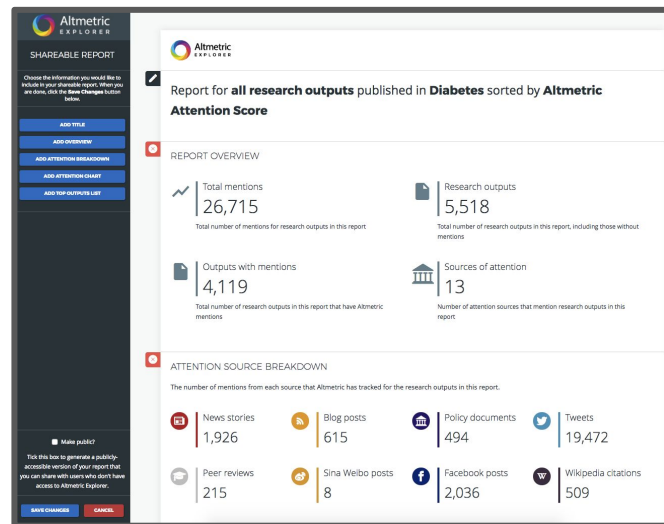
Altmetric EXPLORER

SHAREABLE REPORT

Choose the information you would like to include in your shareable report. When you are done, click the Save Changes button below.

ADD TITLE

ADD OVERVIEW

ADD ATTENTION BREAKDOWN

ADD ATTENTION CHART

ADD TOP OUTPUTS LIST

Make public?

Tick this box to generate a publicly-accessible version of your report that you can share with users who don't have access to Altmetric Explorer.

SAVE CHANGES

CANCEL

Altmetric EXPLORER

Report for **all research outputs** published in **Diabetes** sorted by **Altmetric Attention Score**

REPORT OVERVIEW

Total mentions
26,715
Total number of mentions for research outputs in this report

Research outputs
5,518
Total number of research outputs in this report, including those without mentions

Outputs with mentions
4,119
Total number of research outputs in this report that have Altmetric mentions

Sources of attention
13
Number of attention sources that mention research outputs in this report

ATTENTION SOURCE BREAKDOWN

The number of mentions from each source that Altmetric has tracked for the research outputs in this report.

| News stories | Blog posts | Policy documents | Tweets |
|---|---|---|---|
| 1,926 | 615 | 494 | 19,472 |
| Peer reviews | Sina Weibo posts | Facebook posts | Wikipedia citations |
| 215 | 8 | 2,036 | 509 |